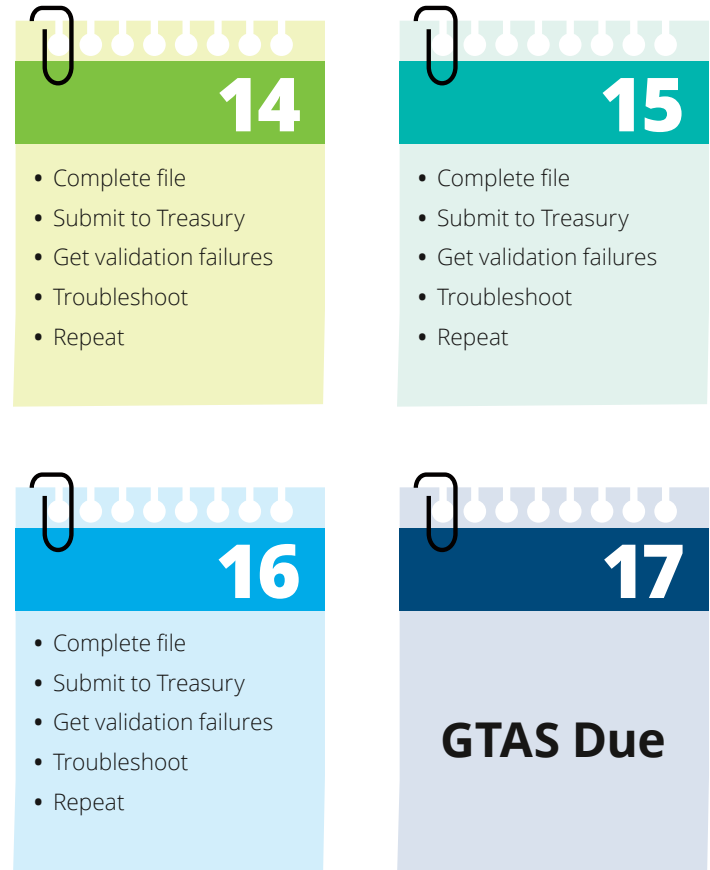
14

- Complete file
- Submit to Treasury
- Get validation failures
- Troubleshoot
- Repeat

15

- Complete file
- Submit to Treasury
- Get validation failures
- Troubleshoot
- Repeat

16

- Complete file
- Submit to Treasury
- Get validation failures
- Troubleshoot
- Repeat

17

GTAS Due